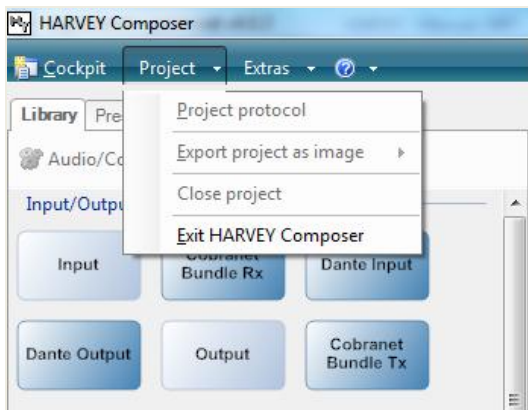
HARVEY Composer

Cockpit Project Extras

Library Pre

Audio/Co

Input/Outpu

Project protocol

Export project as image

Close project

Exit HARVEY Composer

Input

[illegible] Bundle Rx

Dante Input

Dante Output

Output

Cobranet Bundle Tx